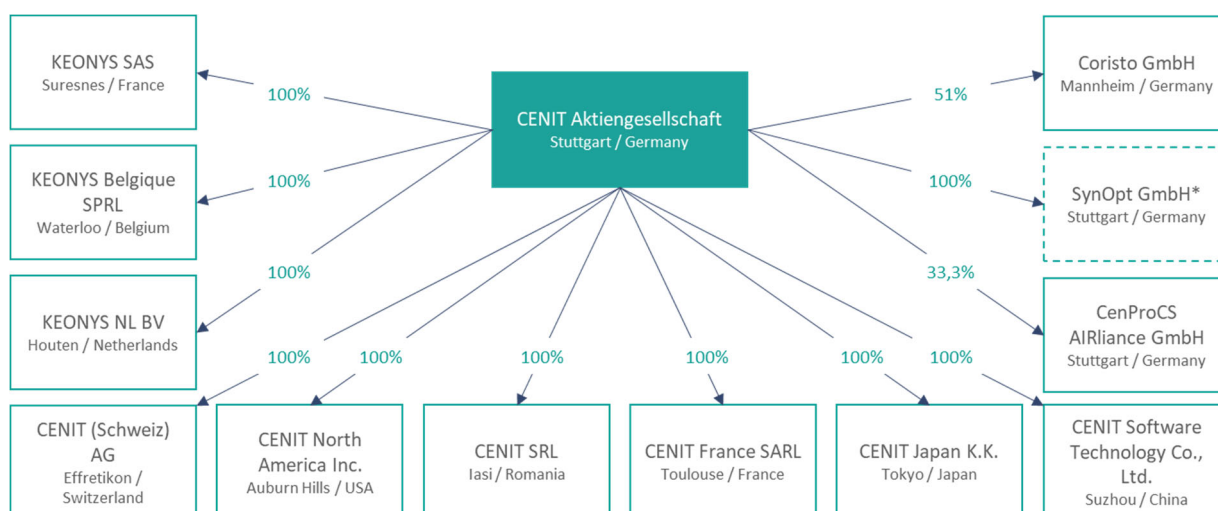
KEONYS SAS
Suresnes / France

100%

CENIT Aktiengesellschaft
Stuttgart / Germany

51%

Coristo GmbH
Mannheim / Germany

KEONYS Belgique SPRL
Waterloo / Belgium

100%

100%

SynOpt GmbH*
Stuttgart / Germany

100%

33,3%

KEONYS NL BV
Houten / Netherlands

CenProCS AIRliance GmbH
Stuttgart / Germany

100%

100%

100%

100%

100%

100%

CENIT (Schweiz) AG
Effretikon / Switzerland

CENIT North America Inc.
Auburn Hills / USA

CENIT SRL
Iasi / Romania

CENIT France SARL
Toulouse / France

CENIT Japan K.K.
Tokyo / Japan

CENIT Software Technology Co., Ltd.
Suzhou / China